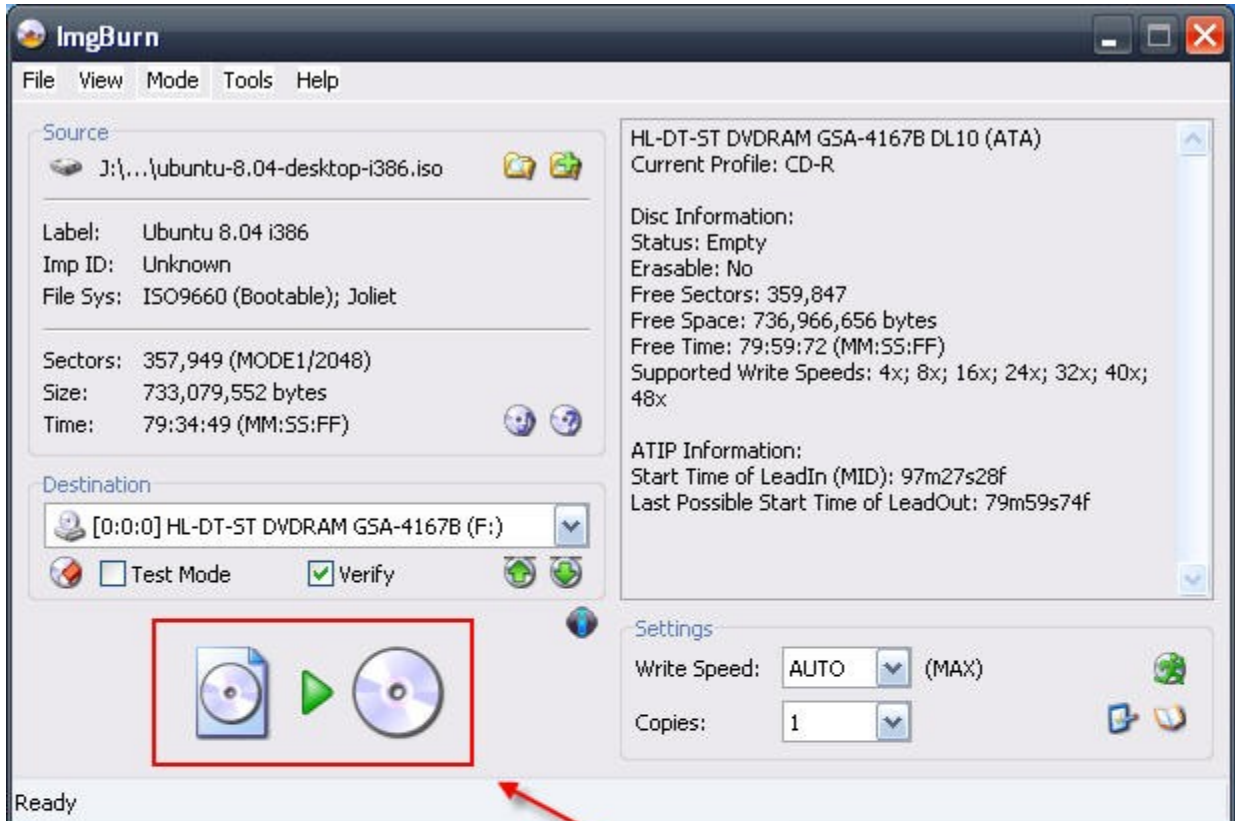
ImgBurn

File View Mode Tools Help

Source
J:\...\ubuntu-8.04-desktop-i386.iso

Label: Ubuntu 8.04 i386
Imp ID: Unknown
File Sys: ISO9660 (Bootable); Joliet

Sectors: 357,949 (MODE1/2048)
Size: 733,079,552 bytes
Time: 79:34:49 (MM:SS:FF)

Destination
[0:0:0] HL-DT-ST DVDRAM GSA-4167B (F:)
Test Mode
Verify

HL-DT-ST DVDRAM GSA-4167B DL10 (ATA)
Current Profile: CD-R

Disc Information:
Status: Empty
Erasable: No
Free Sectors: 359,847
Free Space: 736,966,656 bytes
Free Time: 79:59:72 (MM:SS:FF)
Supported Write Speeds: 4x; 8x; 16x; 24x; 32x; 40x; 48x

ATIP Information:
Start Time of LeadIn (MID): 97m27s28f
Last Possible Start Time of LeadOut: 79m59s74f

Settings
Write Speed: AUTO (MAX)
Copies: 1

Ready